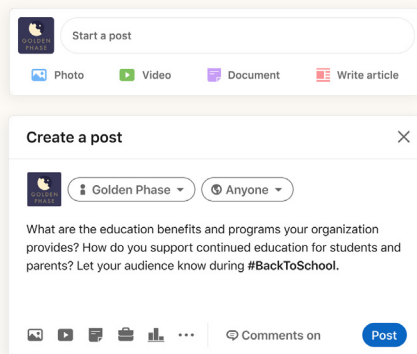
GOLDEN PHASE

Start a post

Photo Video Document Write article

Create a post

×

GOLDEN PHASE

Golden Phase

Anyone

What are the education benefits and programs your organization provides? How do you support continued education for students and parents? Let your audience know during #BackToSchool.

...

Comments on

Post